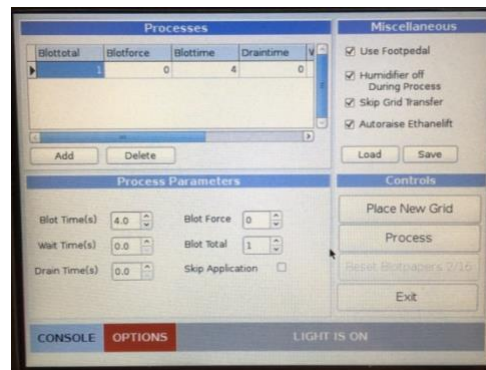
Processes

| Blottotal | Blotforce | Blottime | Draintime | V |
|---|---|---|---|---|
| 1 | 0 | 4 | 0 | |

Add Delete

Miscellaneous

Use Footpedal
Humidifier off During Process
Skip Grid Transfer
Autoraise Ethanelift

Load Save

Process Parameters

Blot Time(s) 4.0
Wait Time(s) 0.0
Drain Time(s) 0.0
Blot Force 0
Blot Total 1
Skip Application

Controls

Place New Grid
Process
Reset Blotpapers 2/16
Exit

CONSOLE OPTIONS LIGHT IS ON